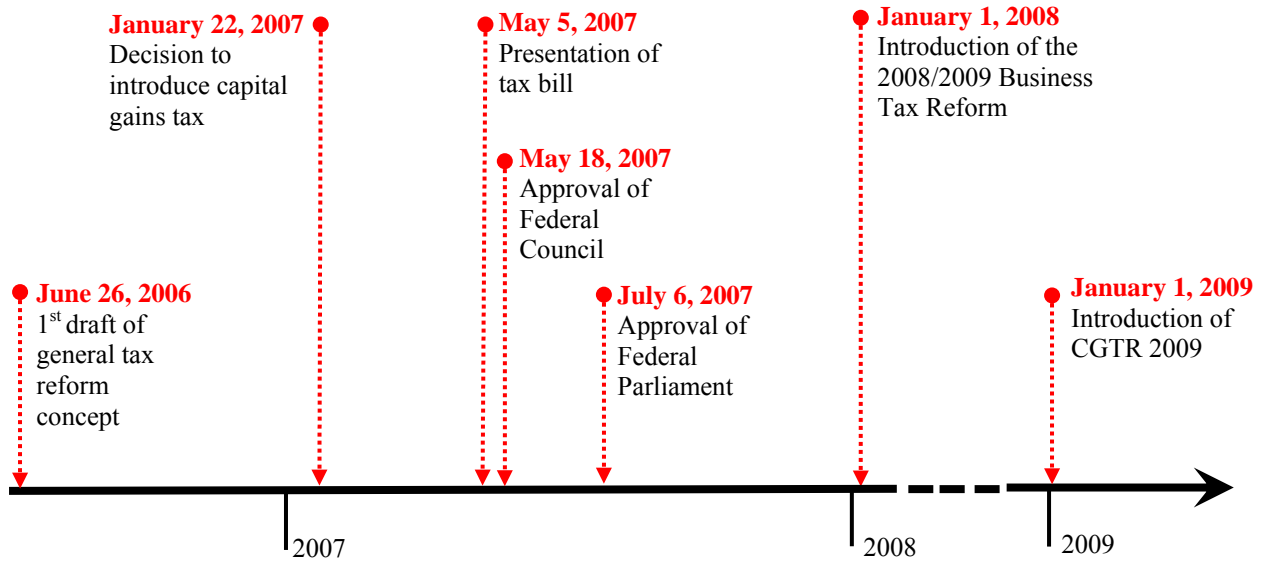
January 22, 2007
Decision to introduce capital gains tax

May 5, 2007
Presentation of tax bill

January 1, 2008
Introduction of the 2008/2009 Business Tax Reform

May 18, 2007
Approval of Federal Council

June 26, 2006
1$^{st}$ draft of general tax reform concept

July 6, 2007
Approval of Federal Parliament

January 1, 2009
Introduction of CGTR 2009

2007

2008

2009